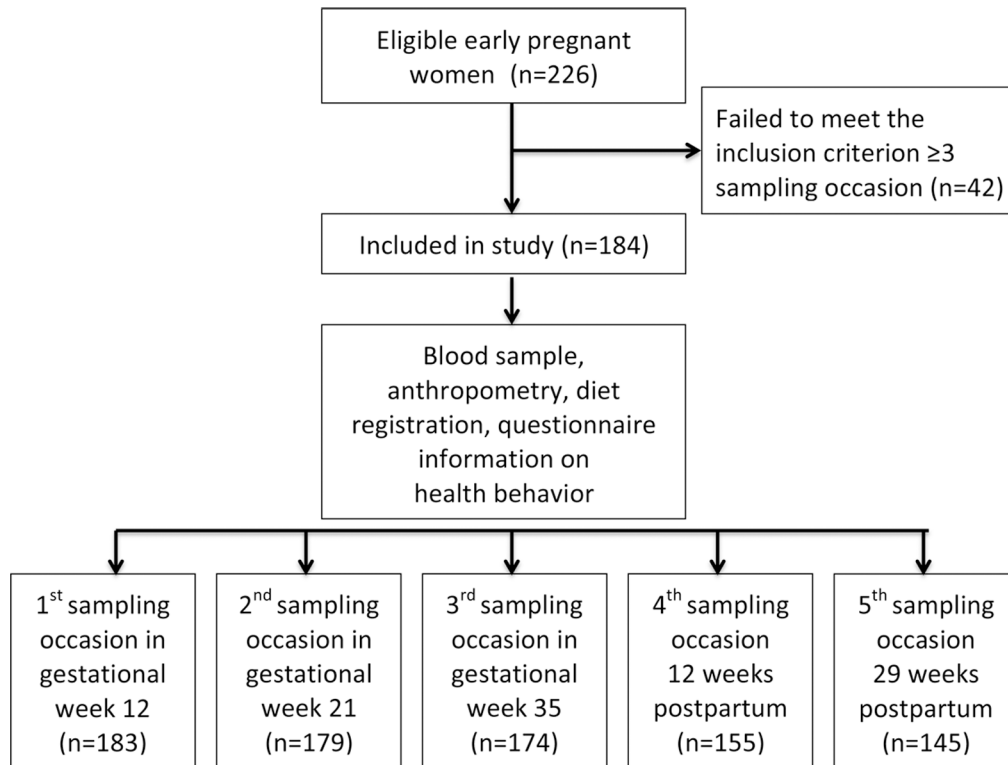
Eligible early pregnant women (n=226)

Failed to meet the inclusion criterion ≥3 sampling occasion (n=42)

Included in study (n=184)

Blood sample, anthropometry, diet registration, questionnaire information on health behavior

1$^{st}$ sampling occasion in gestational week 12 (n=183)

2$^{nd}$ sampling occasion in gestational week 21 (n=179)

3$^{rd}$ sampling occasion in gestational week 35 (n=174)

4$^{th}$ sampling occasion 12 weeks postpartum (n=155)

5$^{th}$ sampling occasion 29 weeks postpartum (n=145)